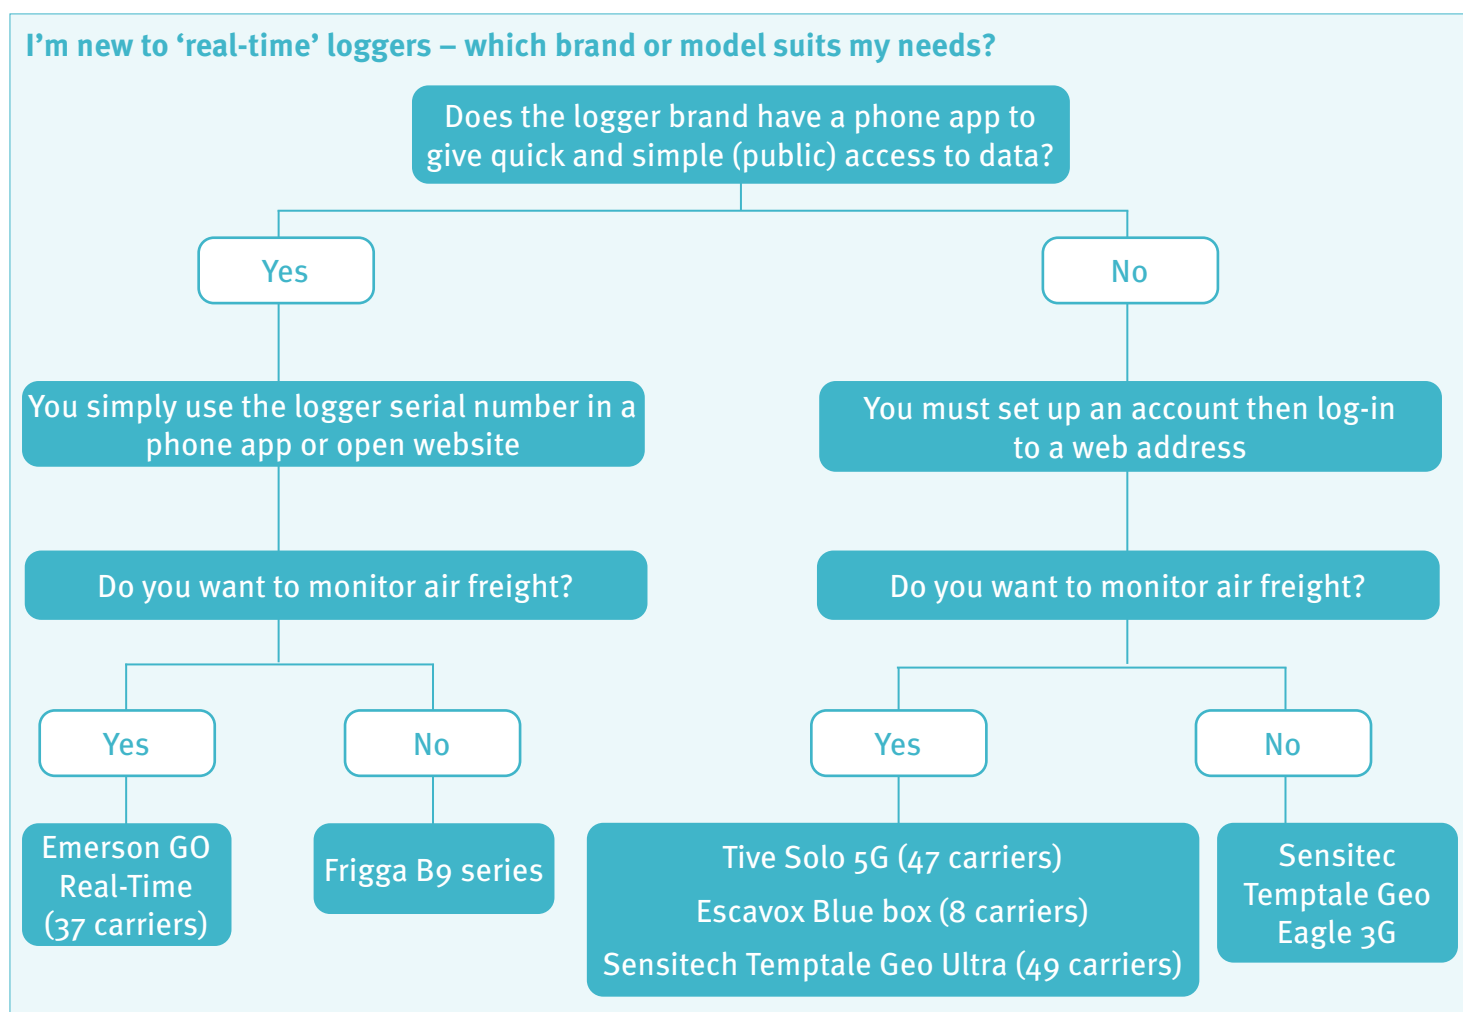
I’m new to ‘real-time’ loggers – which brand or model suits my needs?

Does the logger brand have a phone app to give quick and simple (public) access to data?

Yes

No

You simply use the logger serial number in a phone app or open website

You must set up an account then log-in to a web address

Do you want to monitor air freight?

Do you want to monitor air freight?

Yes

No

Yes

No

Emerson GO Real-Time (37 carriers)

Frigga B9 series

Tive Solo 5G (47 carriers)

Escavox Blue box (8 carriers)

Sensitech Temptale Geo Ultra (49 carriers)

Sensitec Temptale Geo Eagle 3G